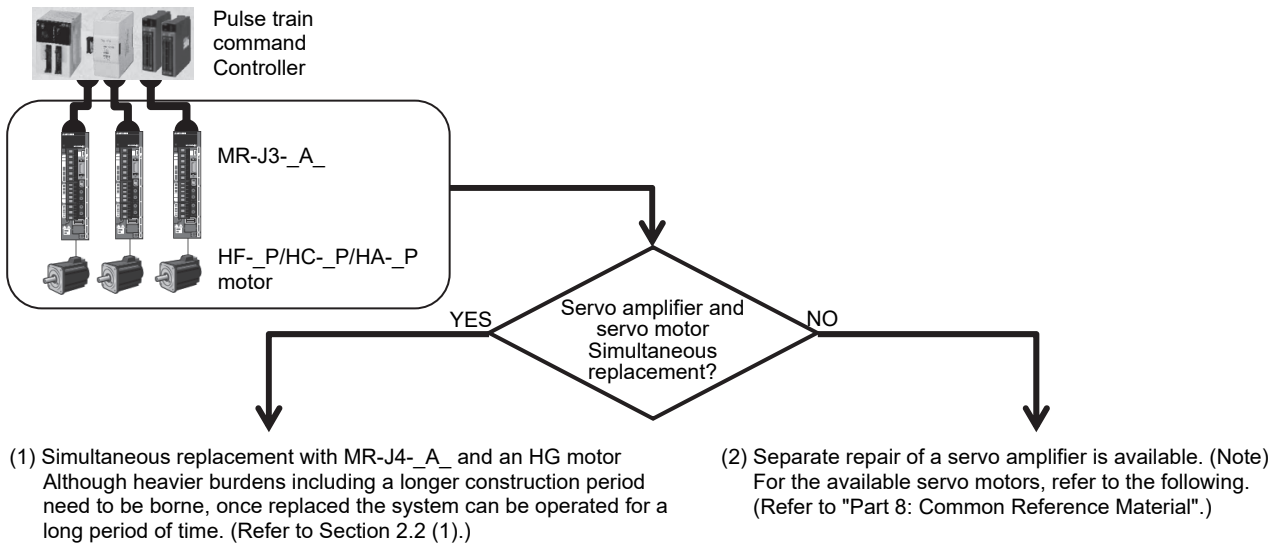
Pulse train command Controller

MR-J3-_A_

HF-_P/HC-_P/HA-_P motor

Servo amplifier and servo motor Simultaneous replacement?

YES

NO

(1) Simultaneous replacement with MR-J4-_A_ and an HG motor
Although heavier burdens including a longer construction period need to be borne, once replaced the system can be operated for a long period of time. (Refer to Section 2.2 (1).)

(2) Separate repair of a servo amplifier is available. (Note)
For the available servo motors, refer to the following. (Refer to "Part 8: Common Reference Material".)